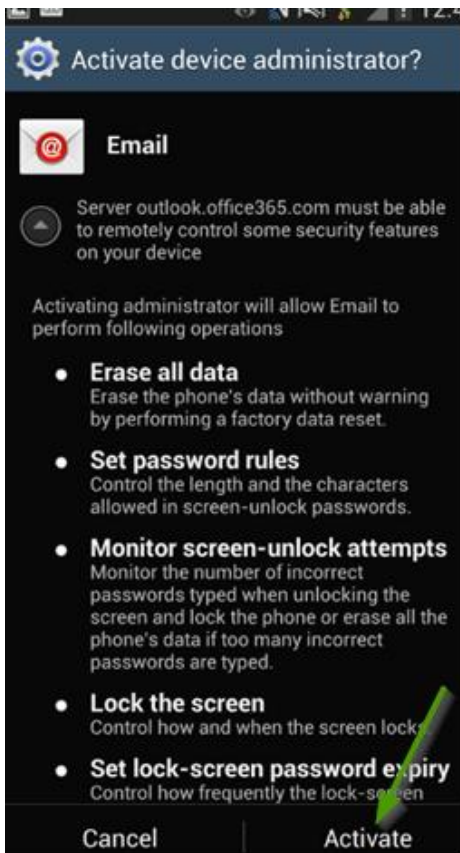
Activate device administrator?

Email

Server outlook.office365.com must be able to remotely control some security features on your device

Activating administrator will allow Email to perform following operations

- **Erase all data**
Erase the phone's data without warning by performing a factory data reset.

- **Set password rules**
Control the length and the characters allowed in screen-unlock passwords.

- **Monitor screen-unlock attempts**
Monitor the number of incorrect passwords typed when unlocking the screen and lock the phone or erase all the phone's data if too many incorrect passwords are typed.

- **Lock the screen**
Control how and when the screen locks

- **Set lock-screen password expiry**
Control how frequently the lock-screen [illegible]

Cancel Activate